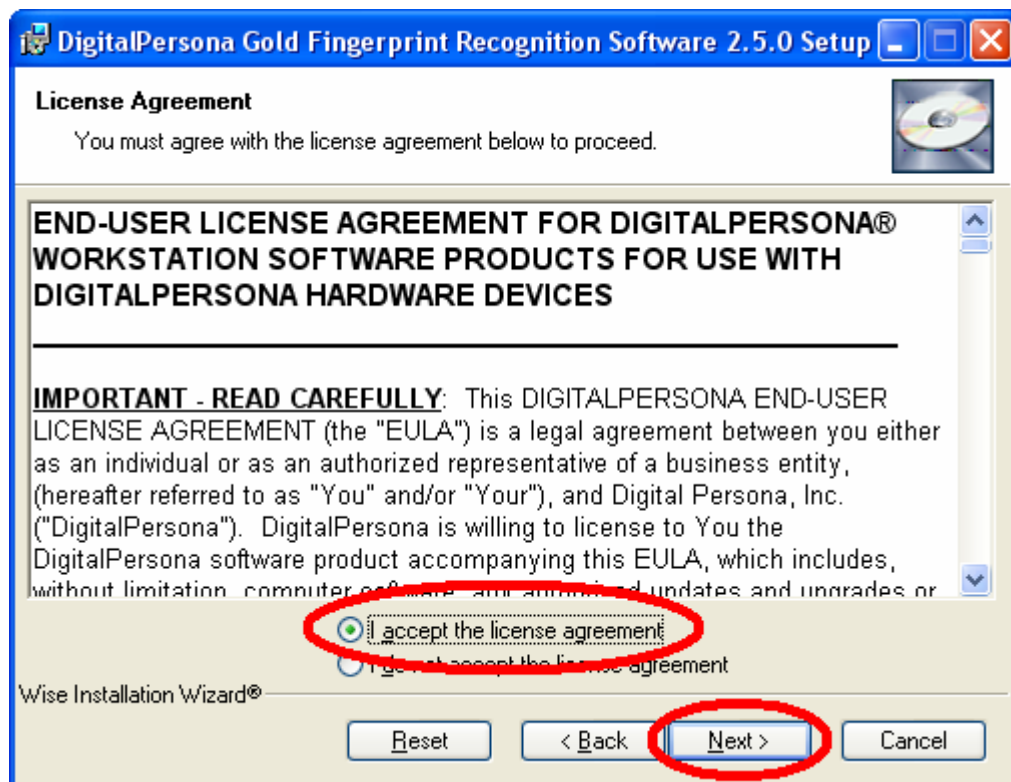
DigitalPersona Gold Fingerprint Recognition Software 2.5.0 Setup

License Agreement

You must agree with the license agreement below to proceed.

END-USER LICENSE AGREEMENT FOR DIGITALPERSONA® WORKSTATION SOFTWARE PRODUCTS FOR USE WITH DIGITALPERSONA HARDWARE DEVICES

IMPORTANT - READ CAREFULLY: This DIGITALPERSONA END-USER LICENSE AGREEMENT (the "EULA") is a legal agreement between you either as an individual or as an authorized representative of a business entity, (hereafter referred to as "You" and/or "Your"), and Digital Persona, Inc. ("DigitalPersona"). DigitalPersona is willing to license to You the DigitalPersona software product accompanying this EULA, which includes, without limitation, computer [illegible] updates and upgrades or

I accept the license agreement

I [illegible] agreement

Wise Installation Wizard®

Reset

< Back

Next >

Cancel